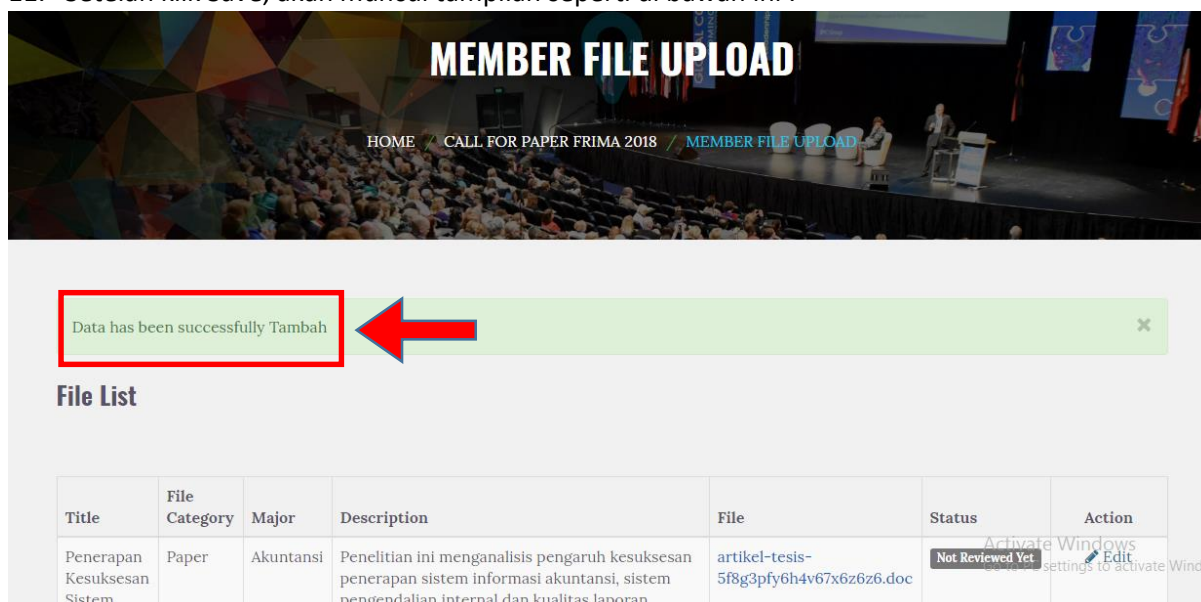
11. Setelah klik save, akan muncul tampilan seperti di bawah ini :

MEMBER FILE UPLOAD

HOME / CALL FOR PAPER FRIMA 2018 / MEMBER FILE UPLOAD

Data has been successfully Tambah

×

File List

| Title | File Category | Major | Description | File | Status | Action |
|---|---|---|---|---|---|---|
| Penerapan Kesuksesan Sistem | Paper | Akuntansi | Penelitian ini menganalisis pengaruh kesuksesan penerapan sistem informasi akuntansi, sistem pengendalian internal dan kualitas laporan | artikel-tesis-5f8g3pfy6h4v67x6z6z6.doc | Not Reviewed Yet | Edit |

Activate Windows
Go to PC settings to activate Wind